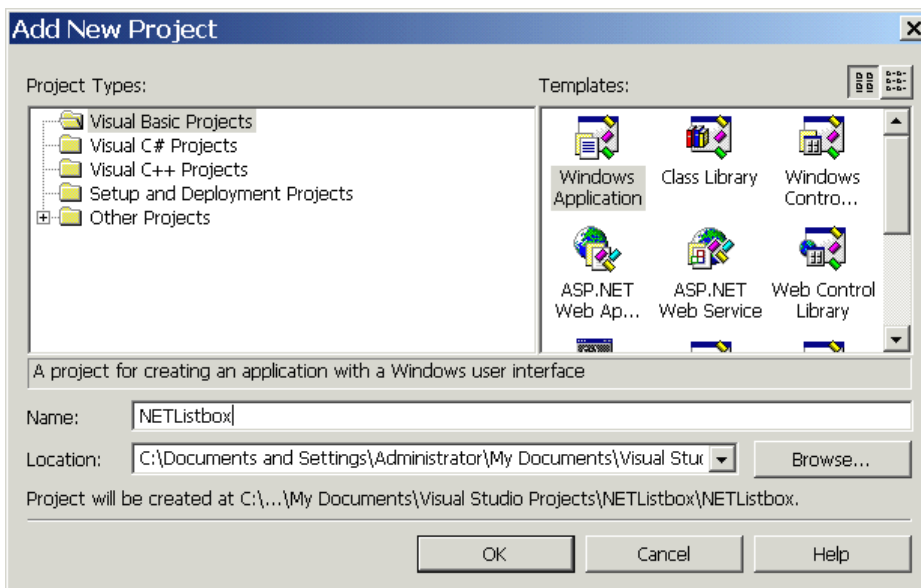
Add New Project

Project Types:

Visual Basic Projects
Visual C# Projects
Visual C++ Projects
Setup and Deployment Projects
Other Projects

Templates:

Windows Application
Class Library
Windows Contro...
ASP.NET Web Ap...
ASP.NET Web Service
Web Control Library

A project for creating an application with a Windows user interface

Name: NETListbox

Location: C:\Documents and Settings\Administrator\My Documents\Visual Stu

Browse...

Project will be created at C:\...\My Documents\Visual Studio Projects\NETListbox\NETListbox.

OK
Cancel
Help